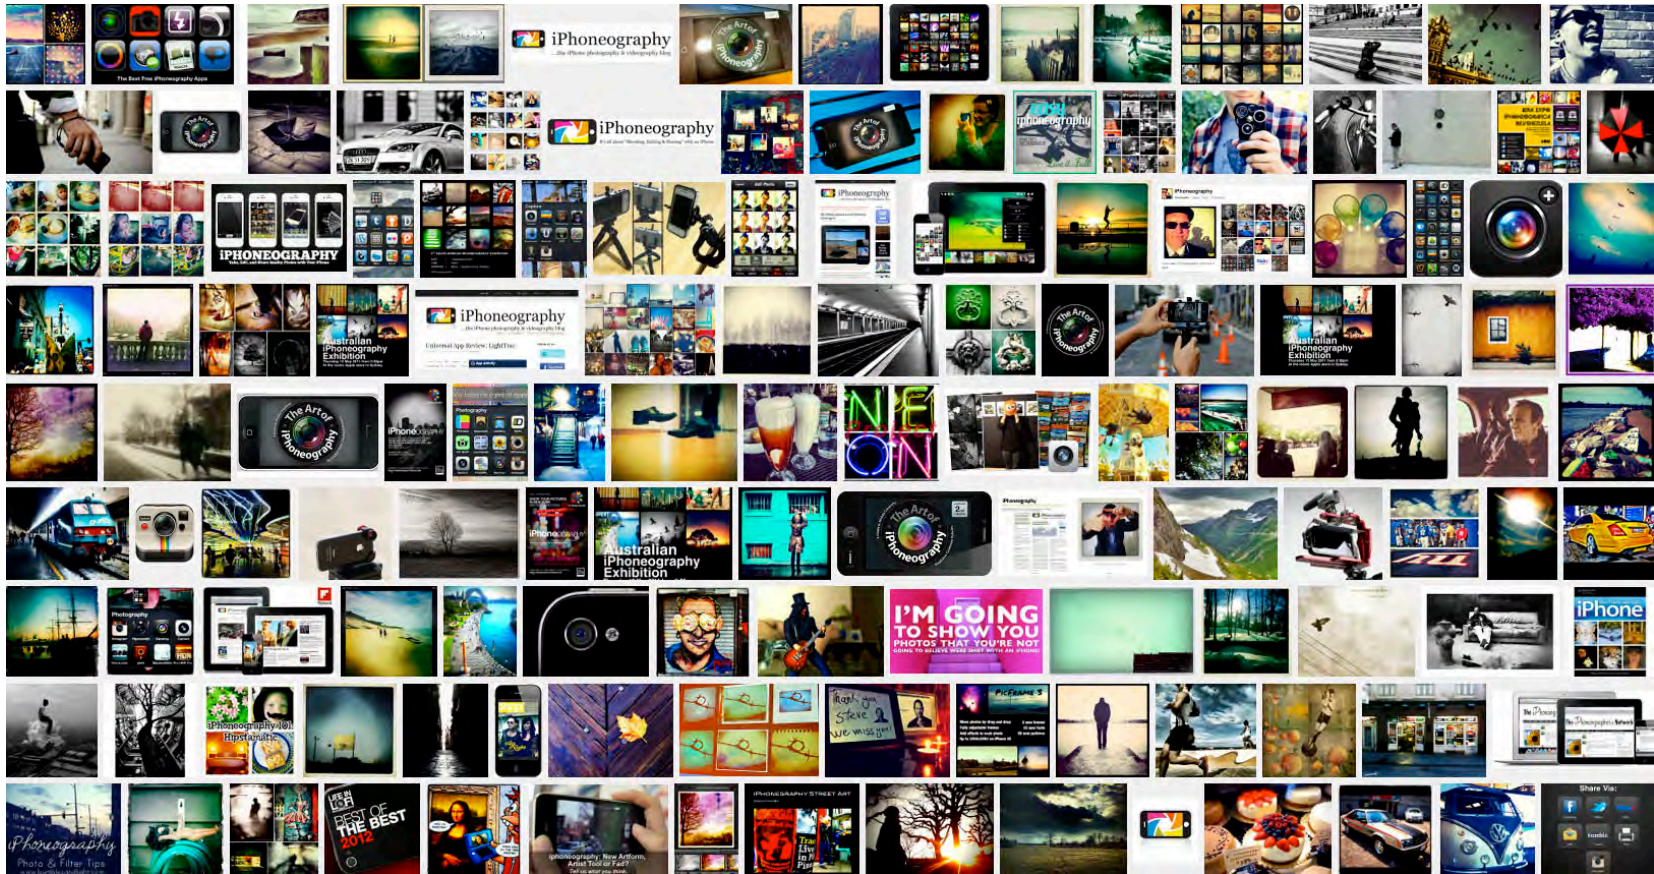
The Best Free iPhoneography Apps

iPhoneography
...the iPhone photography & videography blog

The Art of iPhoneography

iPhoneography

The Art of iPhoneography

iPhoneography

IPHONEOGRAPHY

iPhoneography

iPhoneography

Australian iPhoneography Exhibition

iPhoneography

The Art of iPhoneography

Australian iPhoneography Exhibition

The Art of iPhoneography

NE ON

Australian iPhoneography Exhibition

The Art of iPhoneography

Photography

Photography

I'M GOING TO SHOW YOU PHOTOS THAT YOU'RE NOT GOING TO BELIEVE WERE SHOT WITH AN IPHONE

iPhone

iPhoneography 101 Hipstamatic

Thank you Steve we miss you

PicFrame 3

iPhoneography
Photo & Filter Tips

LIFE IN LOFI
BEST OF THE BEST 2012

iphoneography: New Artform, Artist Tool or Fad?

IPHONEOGRAPHY STREET ART

Share Via: